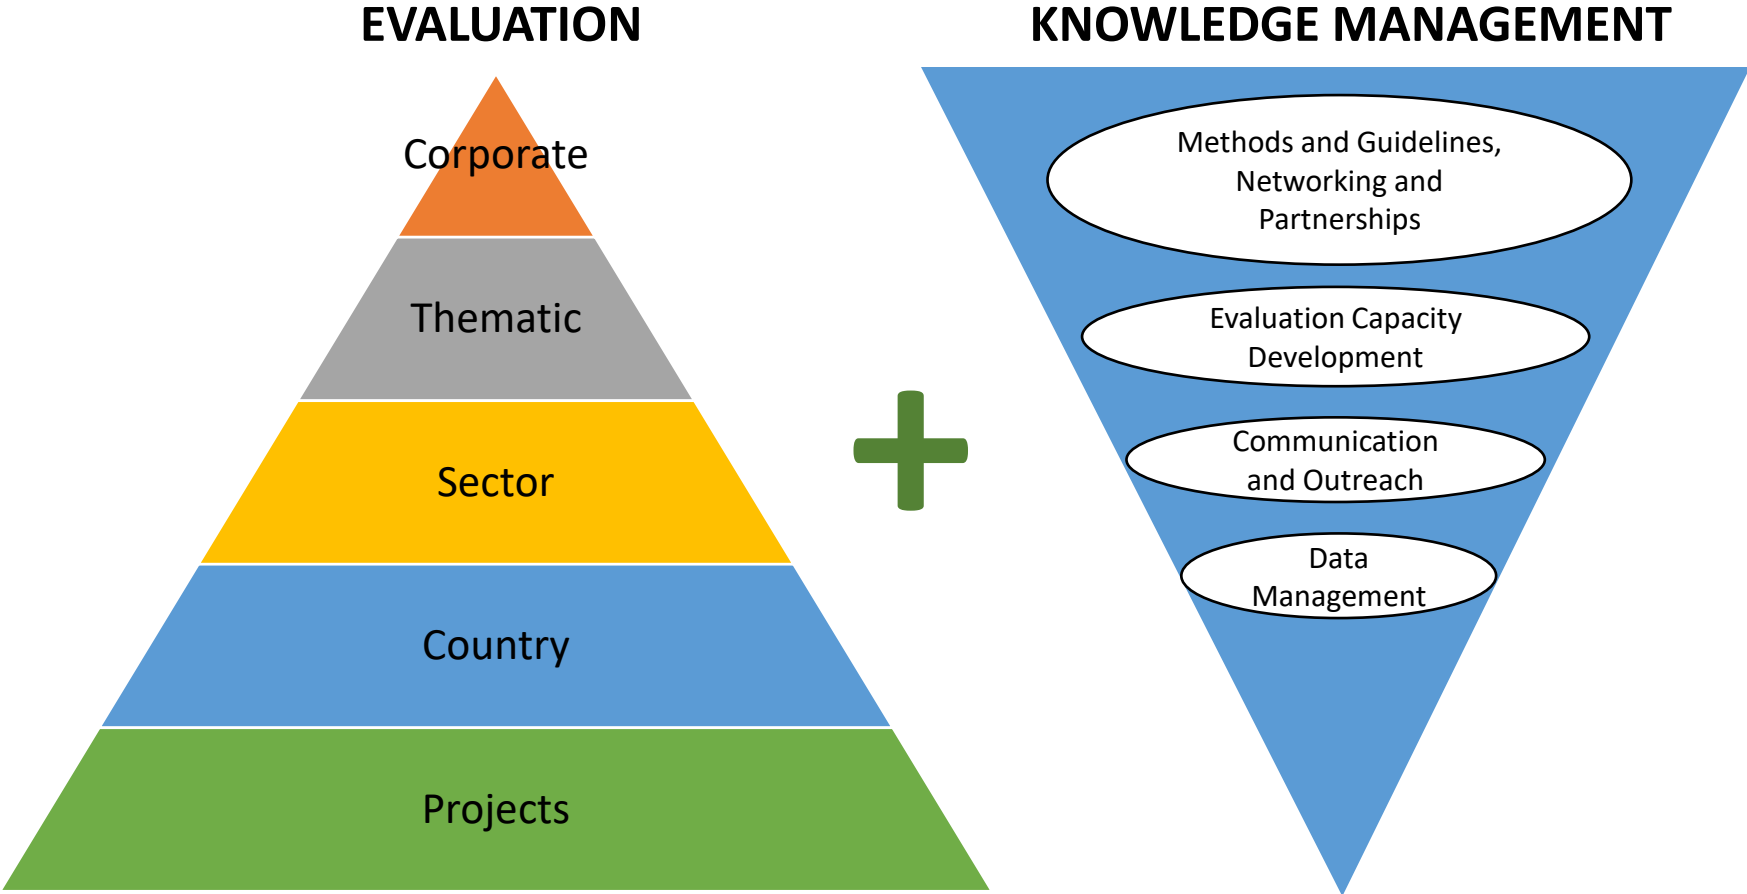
EVALUATION

Corporate

Thematic

Sector

Country

Projects

KNOWLEDGE MANAGEMENT

Methods and Guidelines, Networking and Partnerships

Evaluation Capacity Development

Communication and Outreach

Data Management